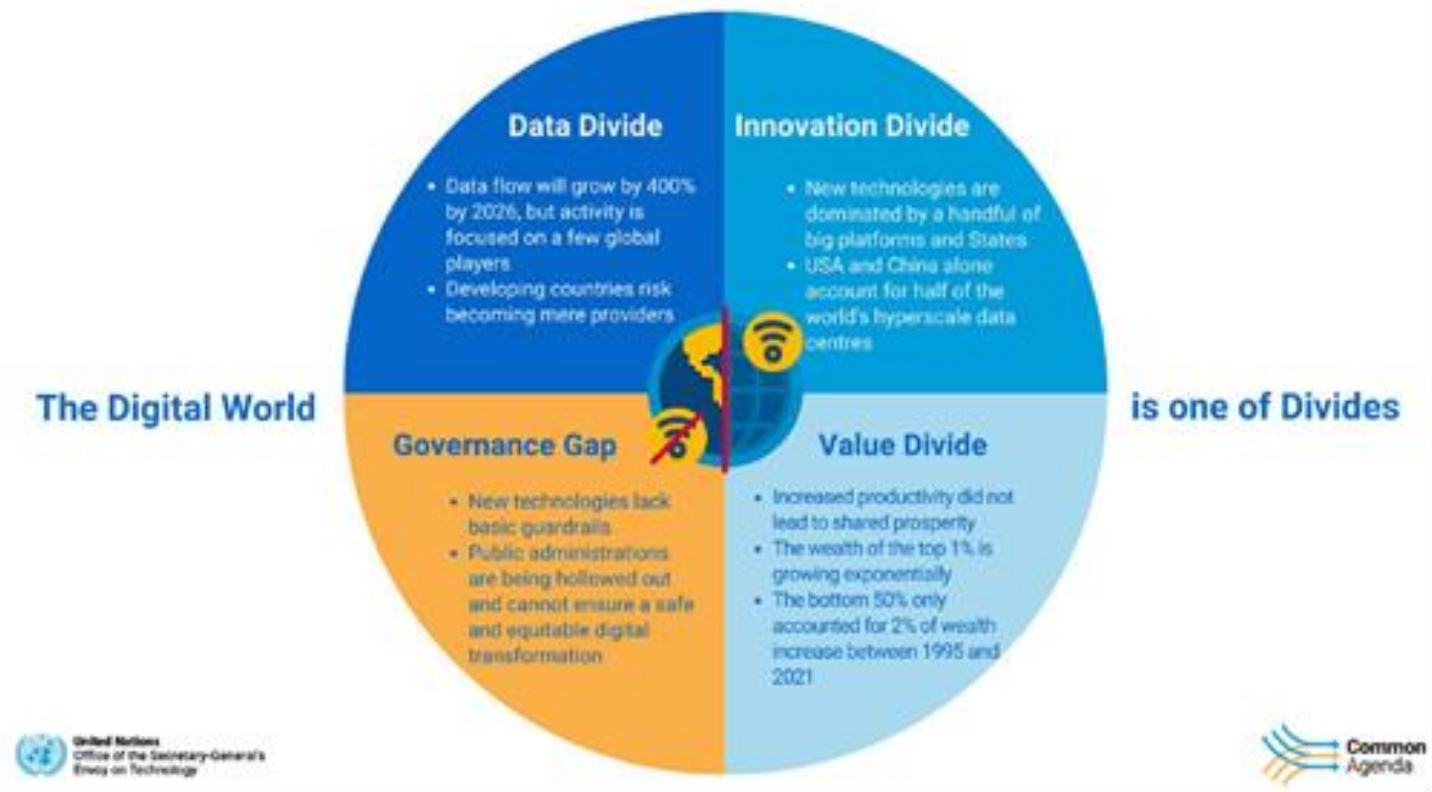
The Digital World

is one of Divides

Data Divide

- Data flow will grow by 400% by 2026, but activity is focused on a few global players
- Developing countries risk becoming mere providers

Innovation Divide

- New technologies are dominated by a handful of big platforms and States
- USA and China alone account for half of the world's hyperscale data centres

Governance Gap

- New technologies lack basic guardrails
- Public administrations are being hollowed out and cannot ensure a safe and equitable digital transformation

Value Divide

- Increased productivity did not lead to shared prosperity
- The wealth of the top 1% is growing exponentially
- The bottom 50% only accounted for 2% of wealth increase between 1995 and 2021

United Nations
Office of the Secretary-General's Envoy on Technology

Common Agenda